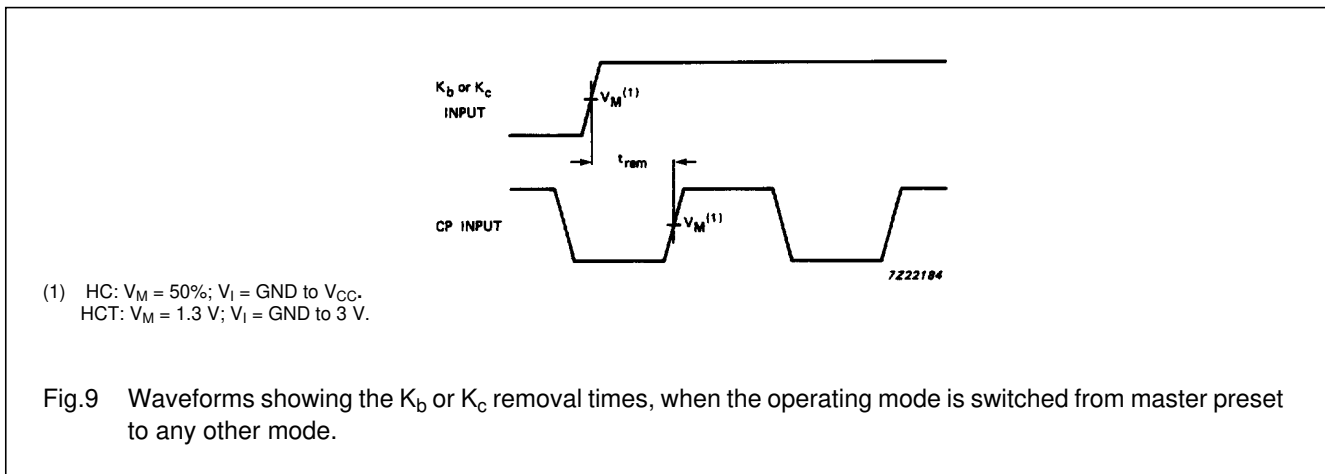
$K_b$ or $K_c$ INPUT

$V_M^{(1)}$

$t_{rem}$

CP INPUT

$V_M^{(1)}$

7Z22184

(1) HC: $V_M$ = 50%; $V_I$ = GND to $V_{CC}$.
HCT: $V_M$ = 1.3 V; $V_I$ = GND to 3 V.

Fig.9 Waveforms showing the $K_b$ or $K_c$ removal times, when the operating mode is switched from master preset to any other mode.